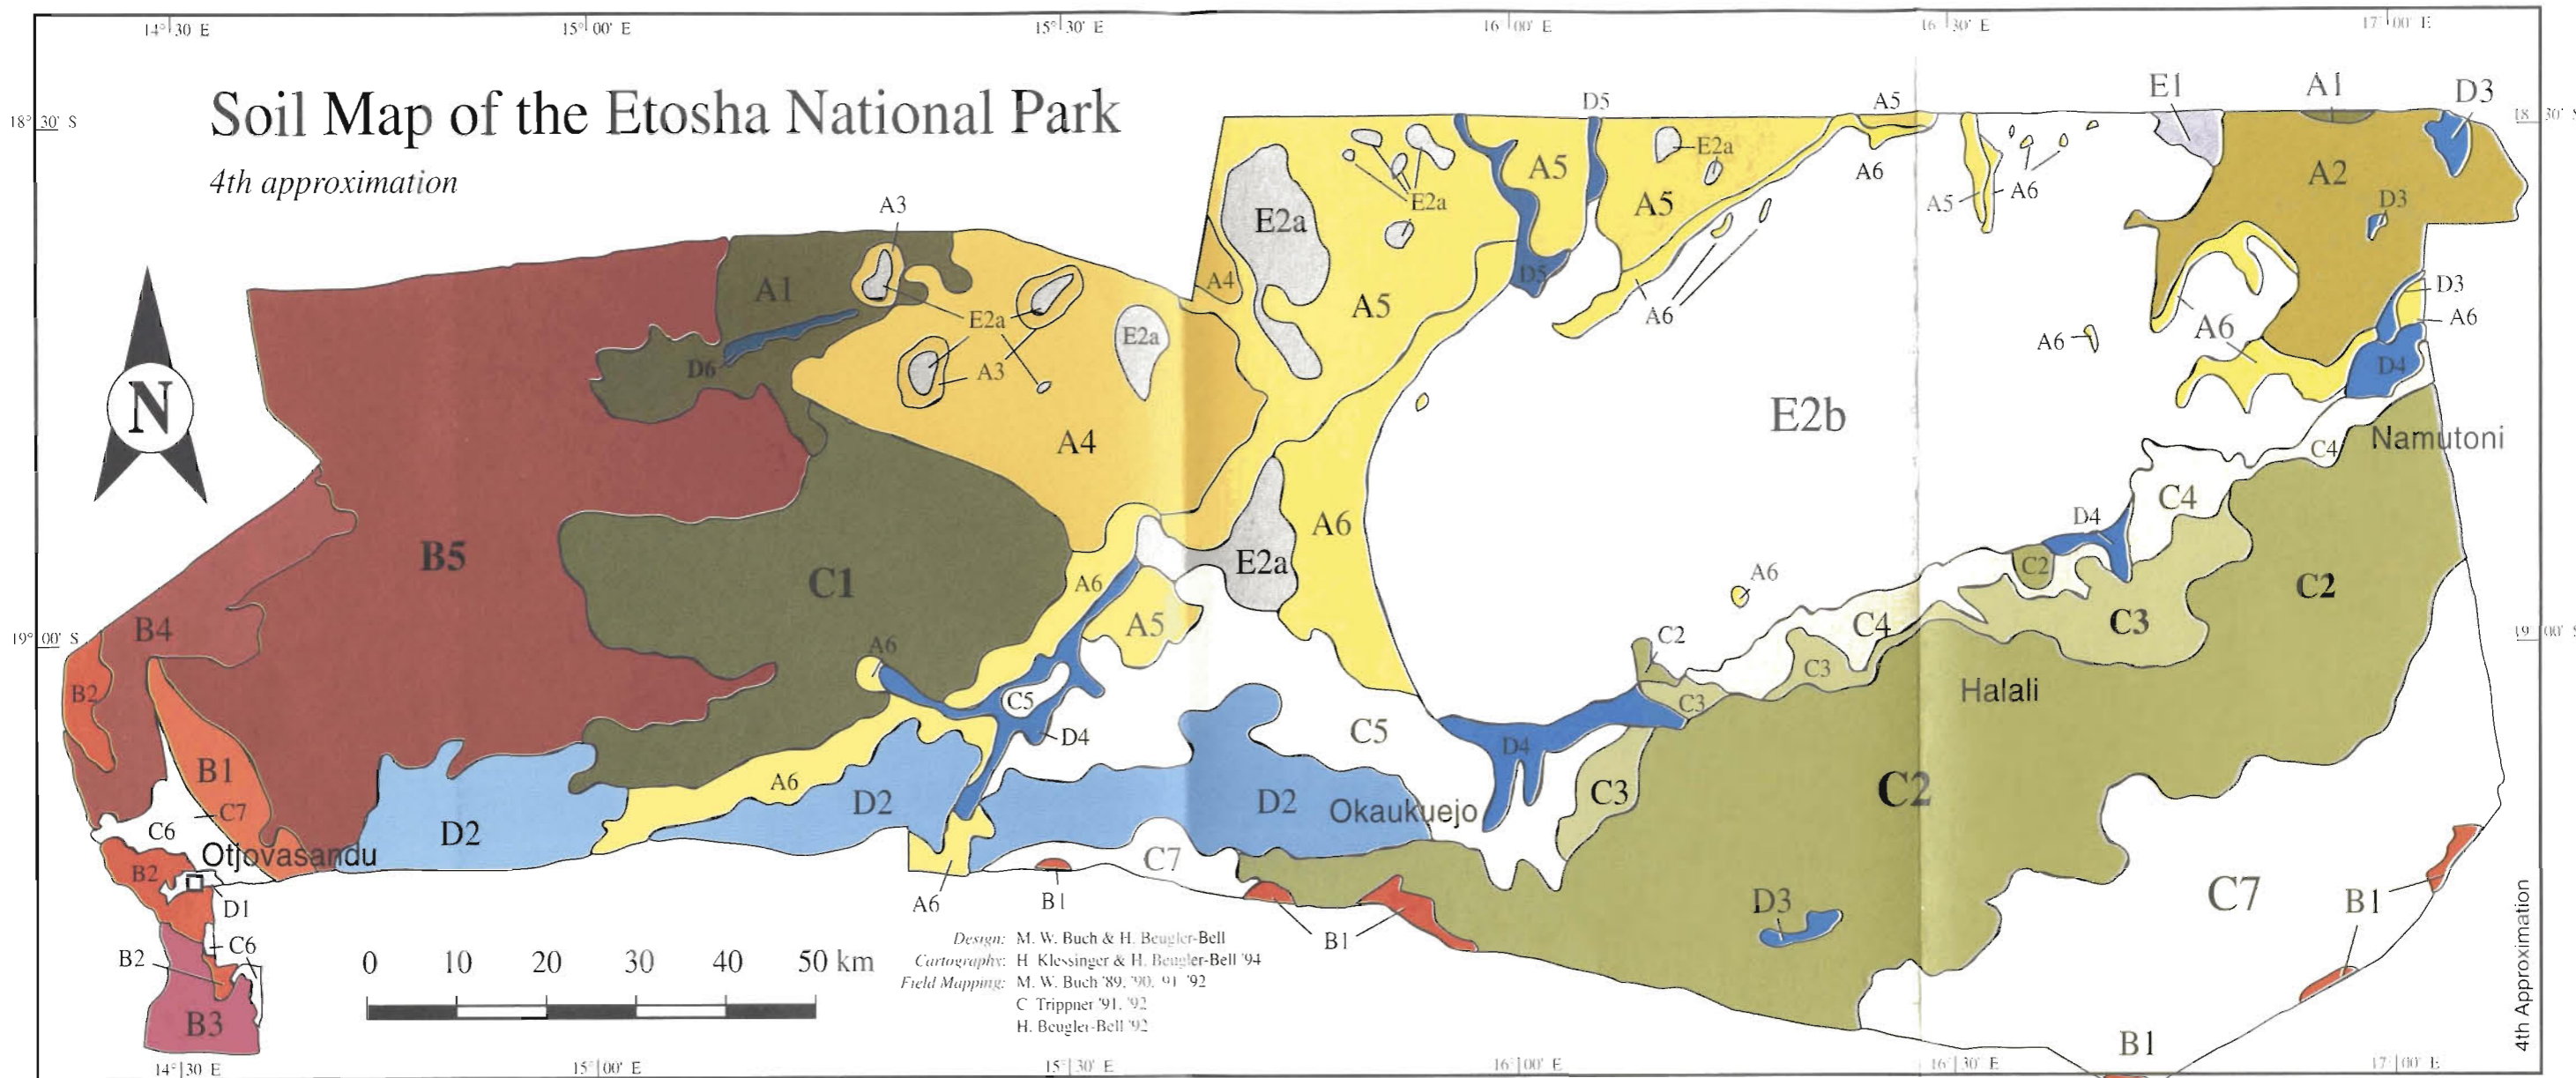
14° 30' E
15° 00' E
15° 30' E
16° 00' E
16° 30' E
17° 00' E

18° 30' S
18° 30' S

Soil Map of the Etosha National Park
4th approximation

N

A3
A1
E2a
D6
A3
E2a
A4
A4
E2a
A5
E2a
D5
D5
A5
A5
E2a
A5
A6
A5
A6
E1
A1
D3
A2
D3
D3
A6
A6
A6
A6
A6
D4
E2b
B5
C1
A6
E2a
A6
A5
A6
A6
C4
Namutoni
C4
D4
C2
C2
C4
C3
C2
C3
C3
Halali
19° 00' S
19° 00' S
B4
B2
B1
C7
C6
C5
D4
A6
D2
D2
D2
C5
D4
C3
C2
Okaukuejo
Otjovasandu
B2
D1
C6
B2
B3
C7
A6
B1
B1
D3
C7
B1
B1

0 10 20 30 40 50 km

Design: M. W. Buch & H. Beugler-Bell
Cartography: H. Klessinger & H. Beugler-Bell '94
Field Mapping: M. W. Buch '89, '90, '91, '92
C. Trippner '91, '92
H. Beugler-Bell '92

14° 30' E
15° 00' E
15° 30' E
16° 00' E
16° 30' E
17° 00' E

4th Approximation